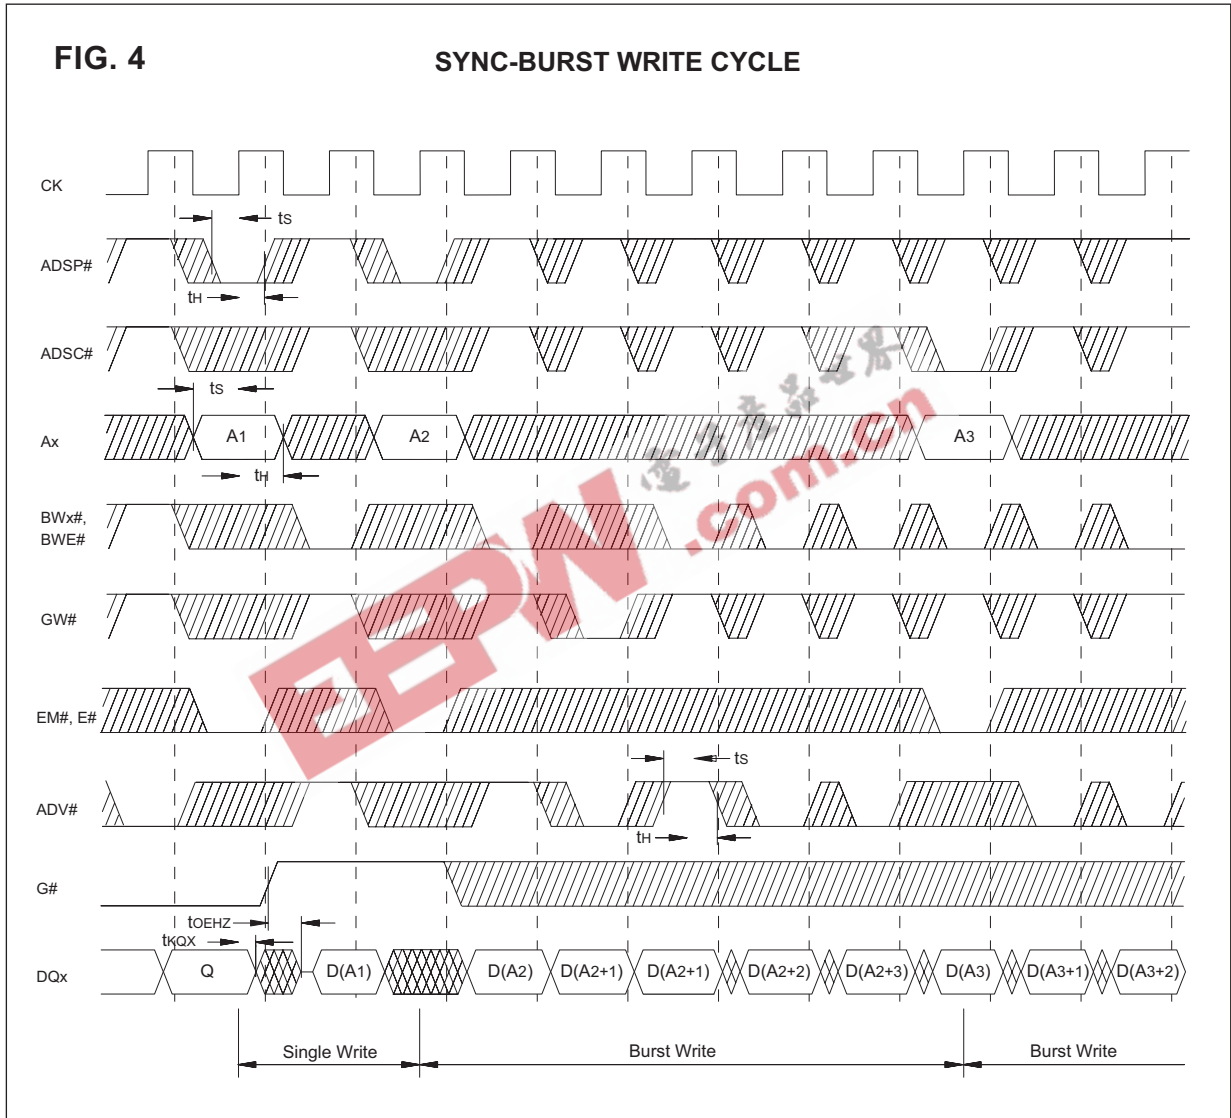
FIG. 4

SYNC-BURST WRITE CYCLE

CK

ADSP#

tS

tH

ADSC#

tS

Ax

A1

A2

A3

tH

BWx#, BWE#

GW#

EM#, E#

ADV#

tS

tH

G#

tOEHZ

tKQX

DQx

Q

D(A1)

D(A2)

D(A2+1)

D(A2+1)

D(A2+2)

D(A2+3)

D(A3)

D(A3+1)

D(A3+2)

Single Write

Burst Write

Burst Write

EEPW .com.cn